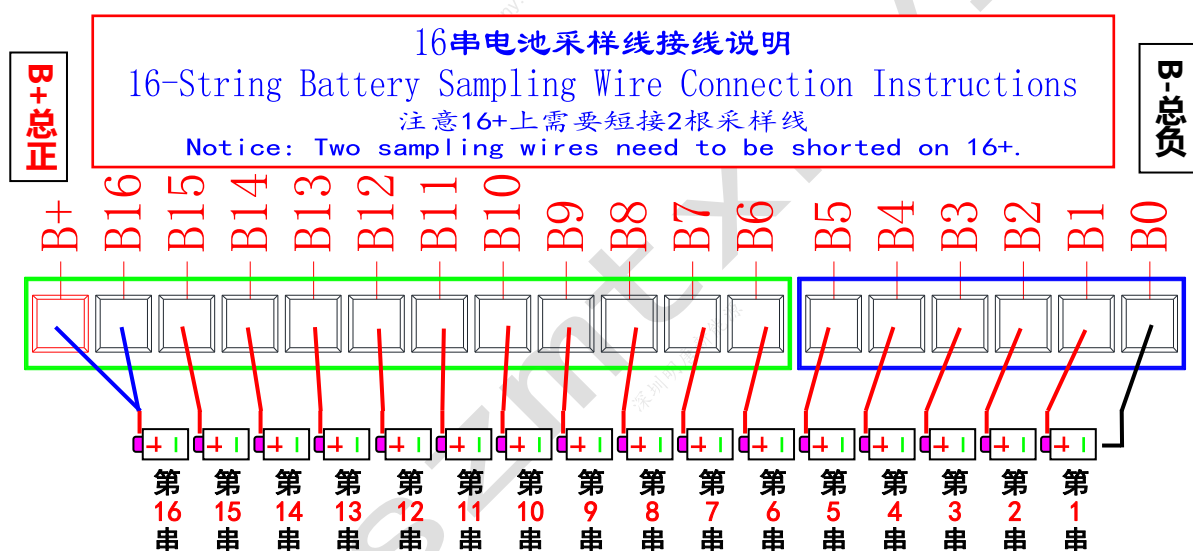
16串电池采样线接线说明
16-String Battery Sampling Wire Connection Instructions
注意16+上需要短接2根采样线
Notice: Two sampling wires need to be shorted on 16+.

B+总正

B-总负

B+ B16 B15 B14 B13 B12 B11 B10 B9 B8 B7 B6 B5 B4 B3 B2 B1 B0

第16串 第15串 第14串 第13串 第12串 第11串 第10串 第9串 第8串 第7串 第6串 第5串 第4串 第3串 第2串 第1串